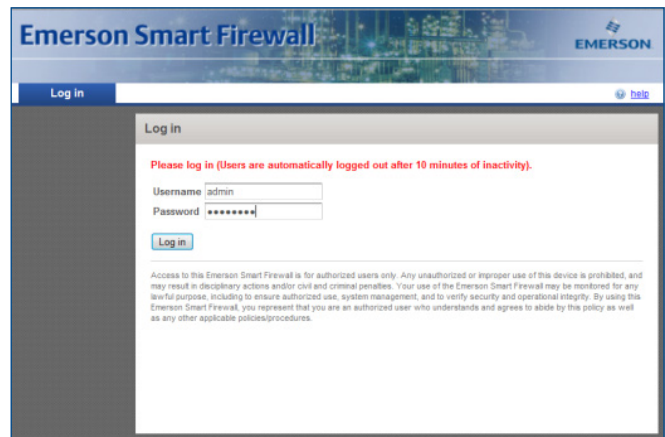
Emerson Smart Firewall

EMERSON

Log in

help

Log in

Please log in (Users are automatically logged out after 10 minutes of inactivity).

Username admin

Password ••••••••

Log in

Access to this Emerson Smart Firewall is for authorized users only. Any unauthorized or improper use of this device is prohibited, and may result in disciplinary actions and/or civil and criminal penalties. Your use of the Emerson Smart Firewall may be monitored for any lawful purpose, including to ensure authorized use, system management, and to verify security and operational integrity. By using this Emerson Smart Firewall, you represent that you are an authorized user who understands and agrees to abide by this policy as well as any other applicable policies/procedures.